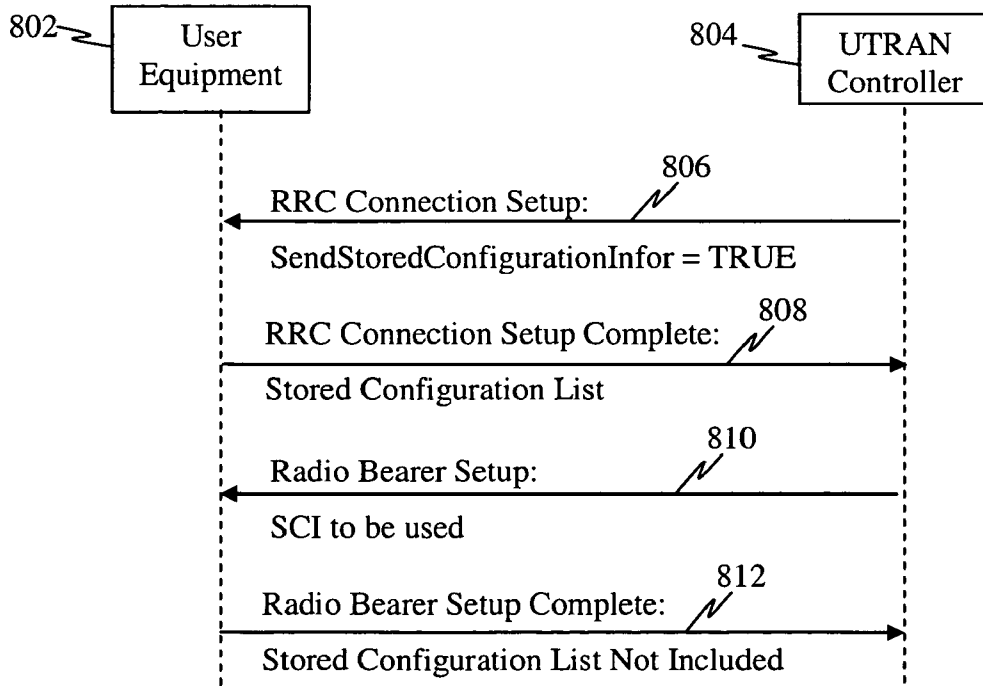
802
User Equipment

804
UTRAN Controller

806
RRC Connection Setup:
SendStoredConfigurationInfor = TRUE

808
RRC Connection Setup Complete:
Stored Configuration List

810
Radio Bearer Setup:
SCI to be used

812
Radio Bearer Setup Complete:
Stored Configuration List Not Included